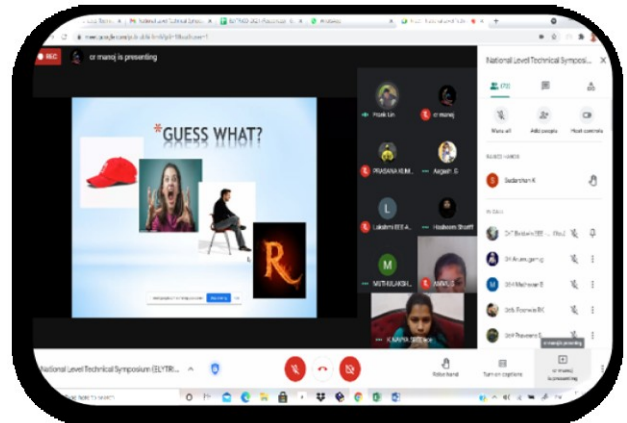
REC

cr manoj is presenting

*GUESS WHAT?

R

Prasik Un

cr manoj

PRASANA KUM...

Aegesh . B

Lakshmi EEE A...

Hasbeena Shariff

MUTHUKUMA...

KAVYA EEE

National Level Technical Symposi...

Mute all

Add people

Host controls

RAISED HANDS

Sudarshan K

IN CALL

National Level Technical Symposium (ELYTRI...

Raise hand

Turn on captions

cr manoj is presenting